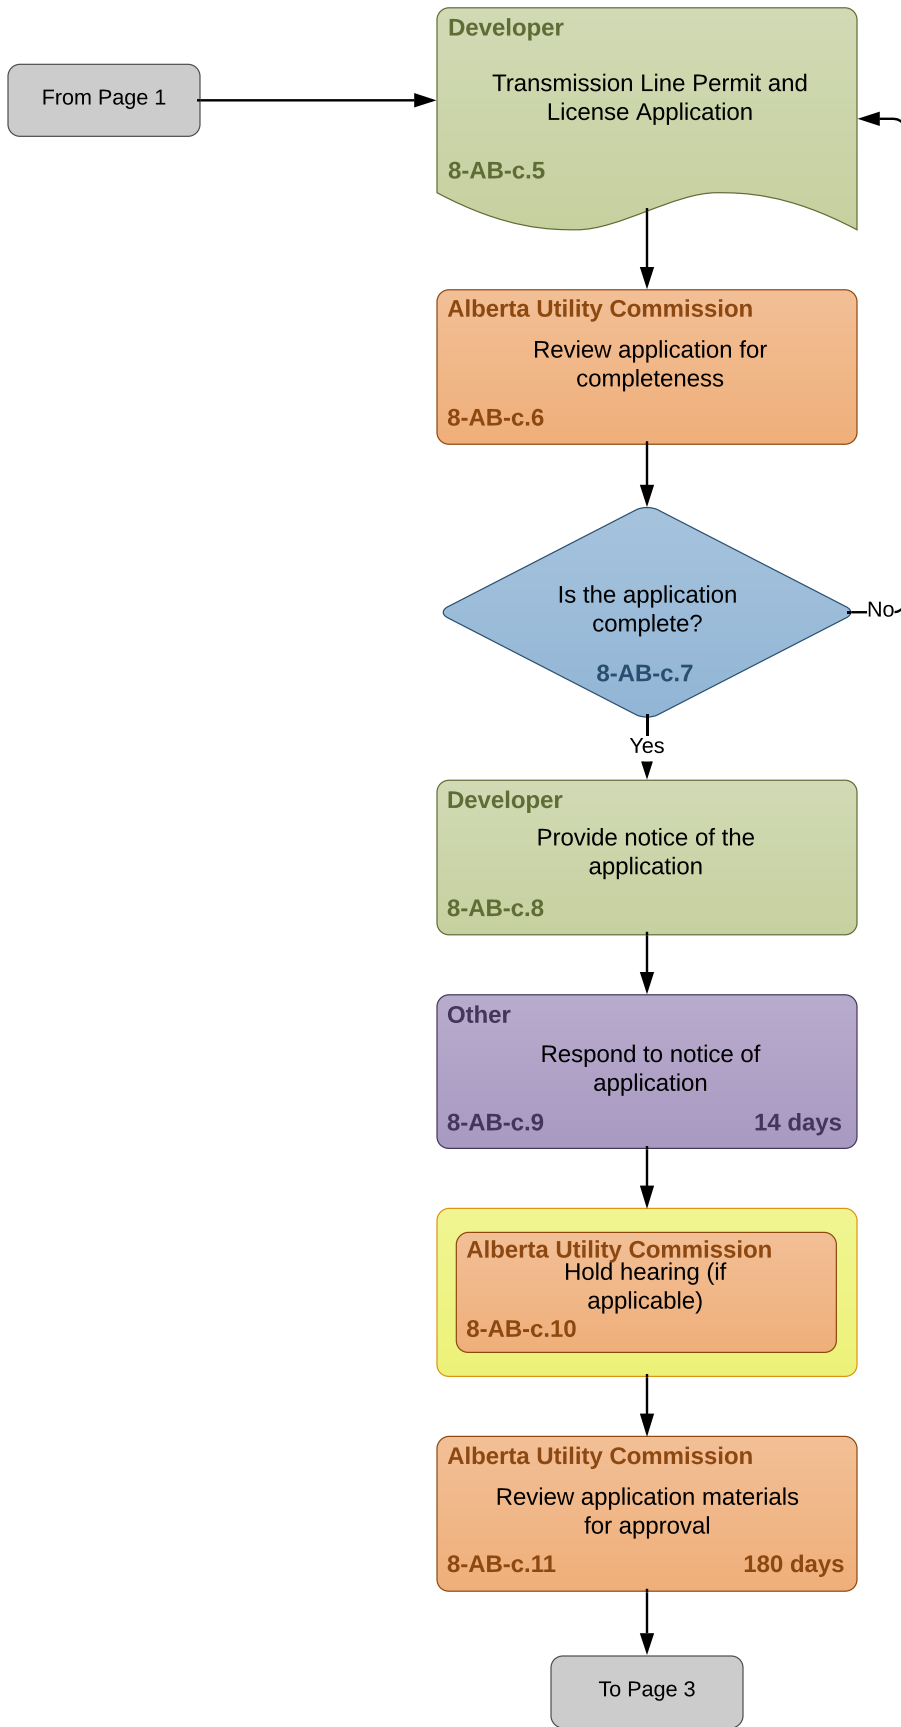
From Page 1

Developer
Transmission Line Permit and License Application
8-AB-c.5

Alberta Utility Commission
Review application for completeness
8-AB-c.6

Is the application complete?
8-AB-c.7

No

Yes

Developer
Provide notice of the application
8-AB-c.8

Other
Respond to notice of application
8-AB-c.9 14 days

Alberta Utility Commission
Hold hearing (if applicable)
8-AB-c.10

Alberta Utility Commission
Review application materials for approval
8-AB-c.11 180 days

To Page 3